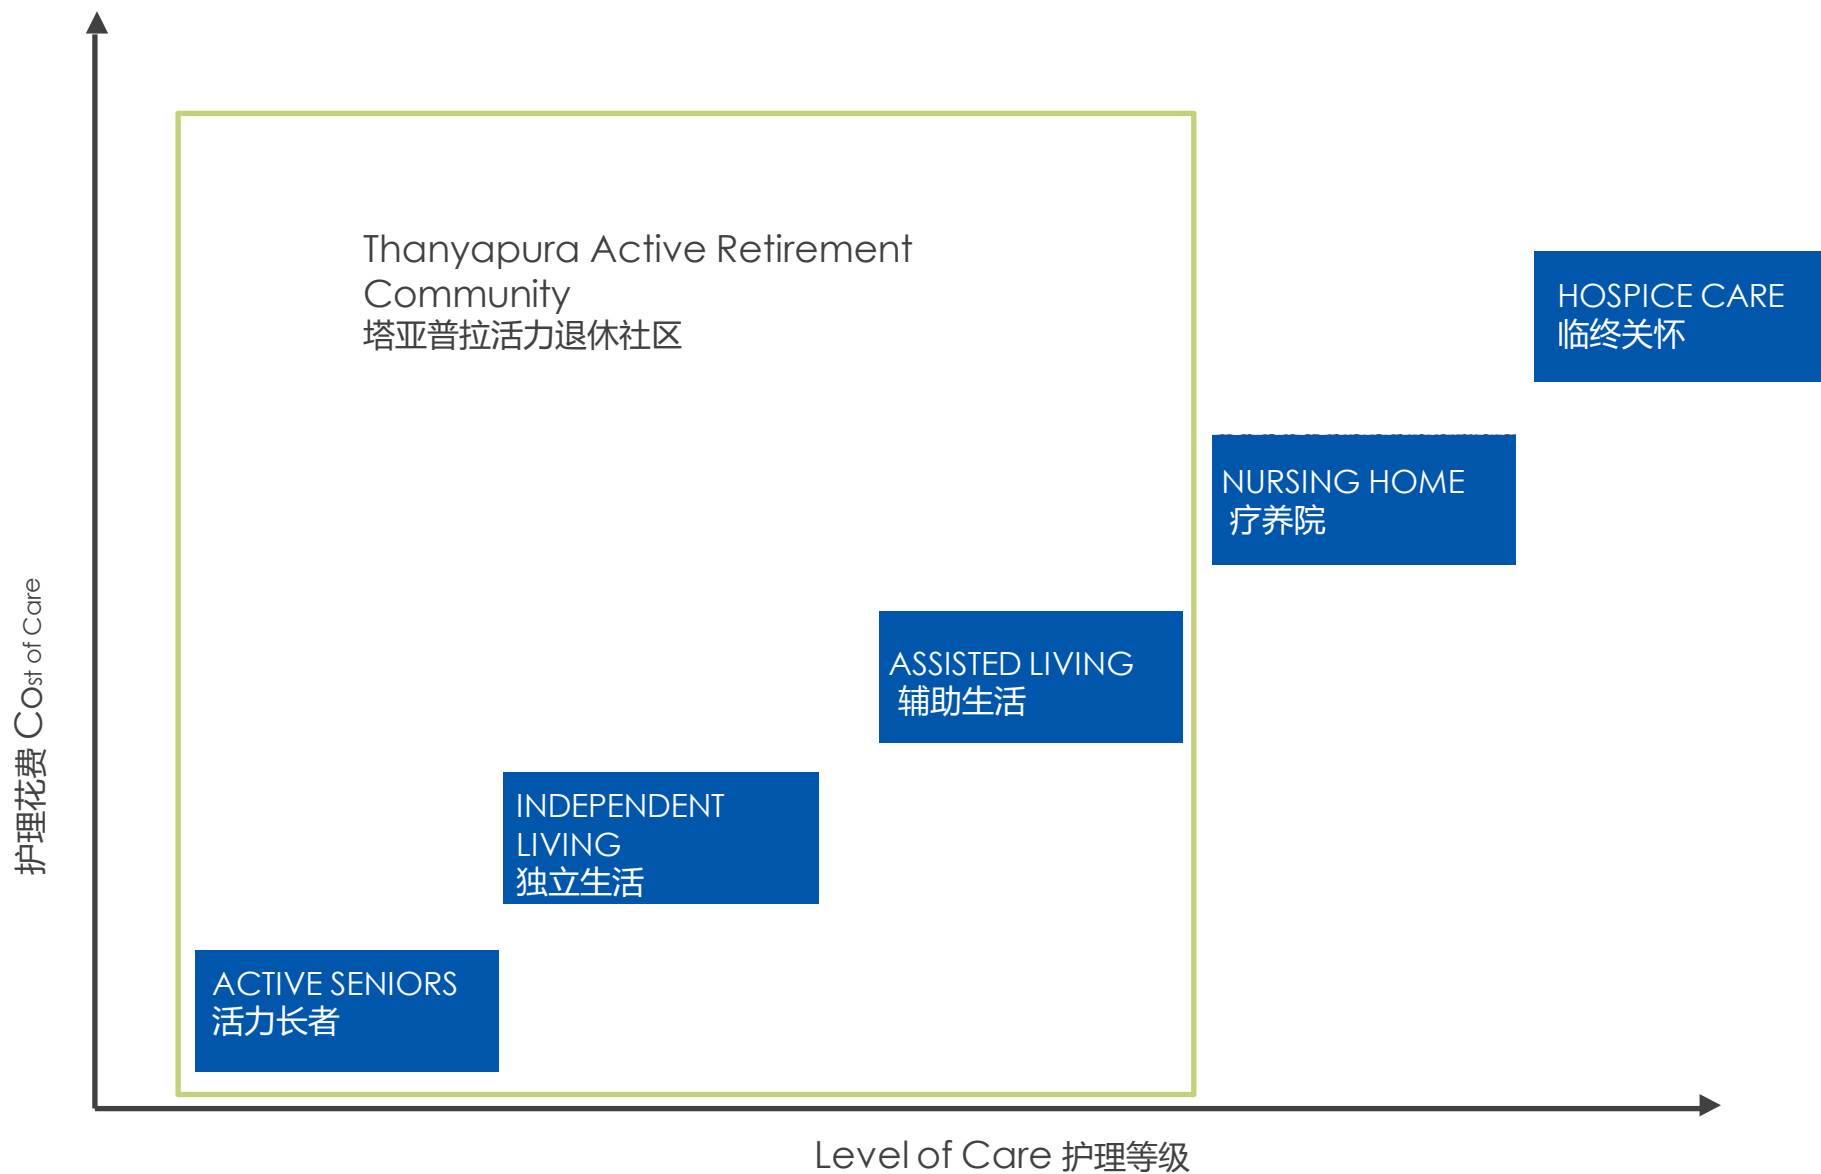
Thanyapura Active Retirement Community
塔亚普拉活力退休社区

HOSPICE CARE
临终关怀

NURSING HOME
疗养院

ASSISTED LIVING
辅助生活

INDEPENDENT LIVING
独立生活

ACTIVE SENIORS
活力长者

护理花费 Cost of Care

Level of Care 护理等级